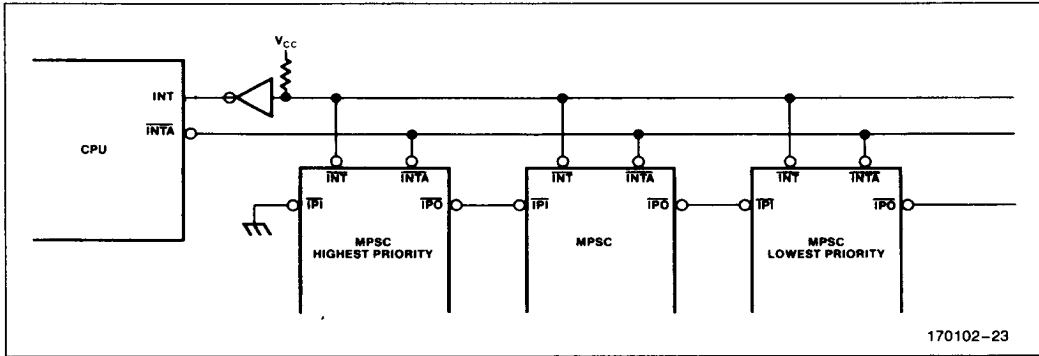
$V_{CC}$

INT

$\overline{INTA}$

CPU

$\overline{INT}$ $\overline{INTA}$

$\overline{IPI}$ $\overline{IPO}$

MPSC
HIGHEST PRIORITY

$\overline{INT}$ $\overline{INTA}$

$\overline{IPI}$ $\overline{IPO}$

MPSC

$\overline{INT}$ $\overline{INTA}$

$\overline{IPI}$ $\overline{IPO}$

MPSC
LOWEST PRIORITY

170102–23